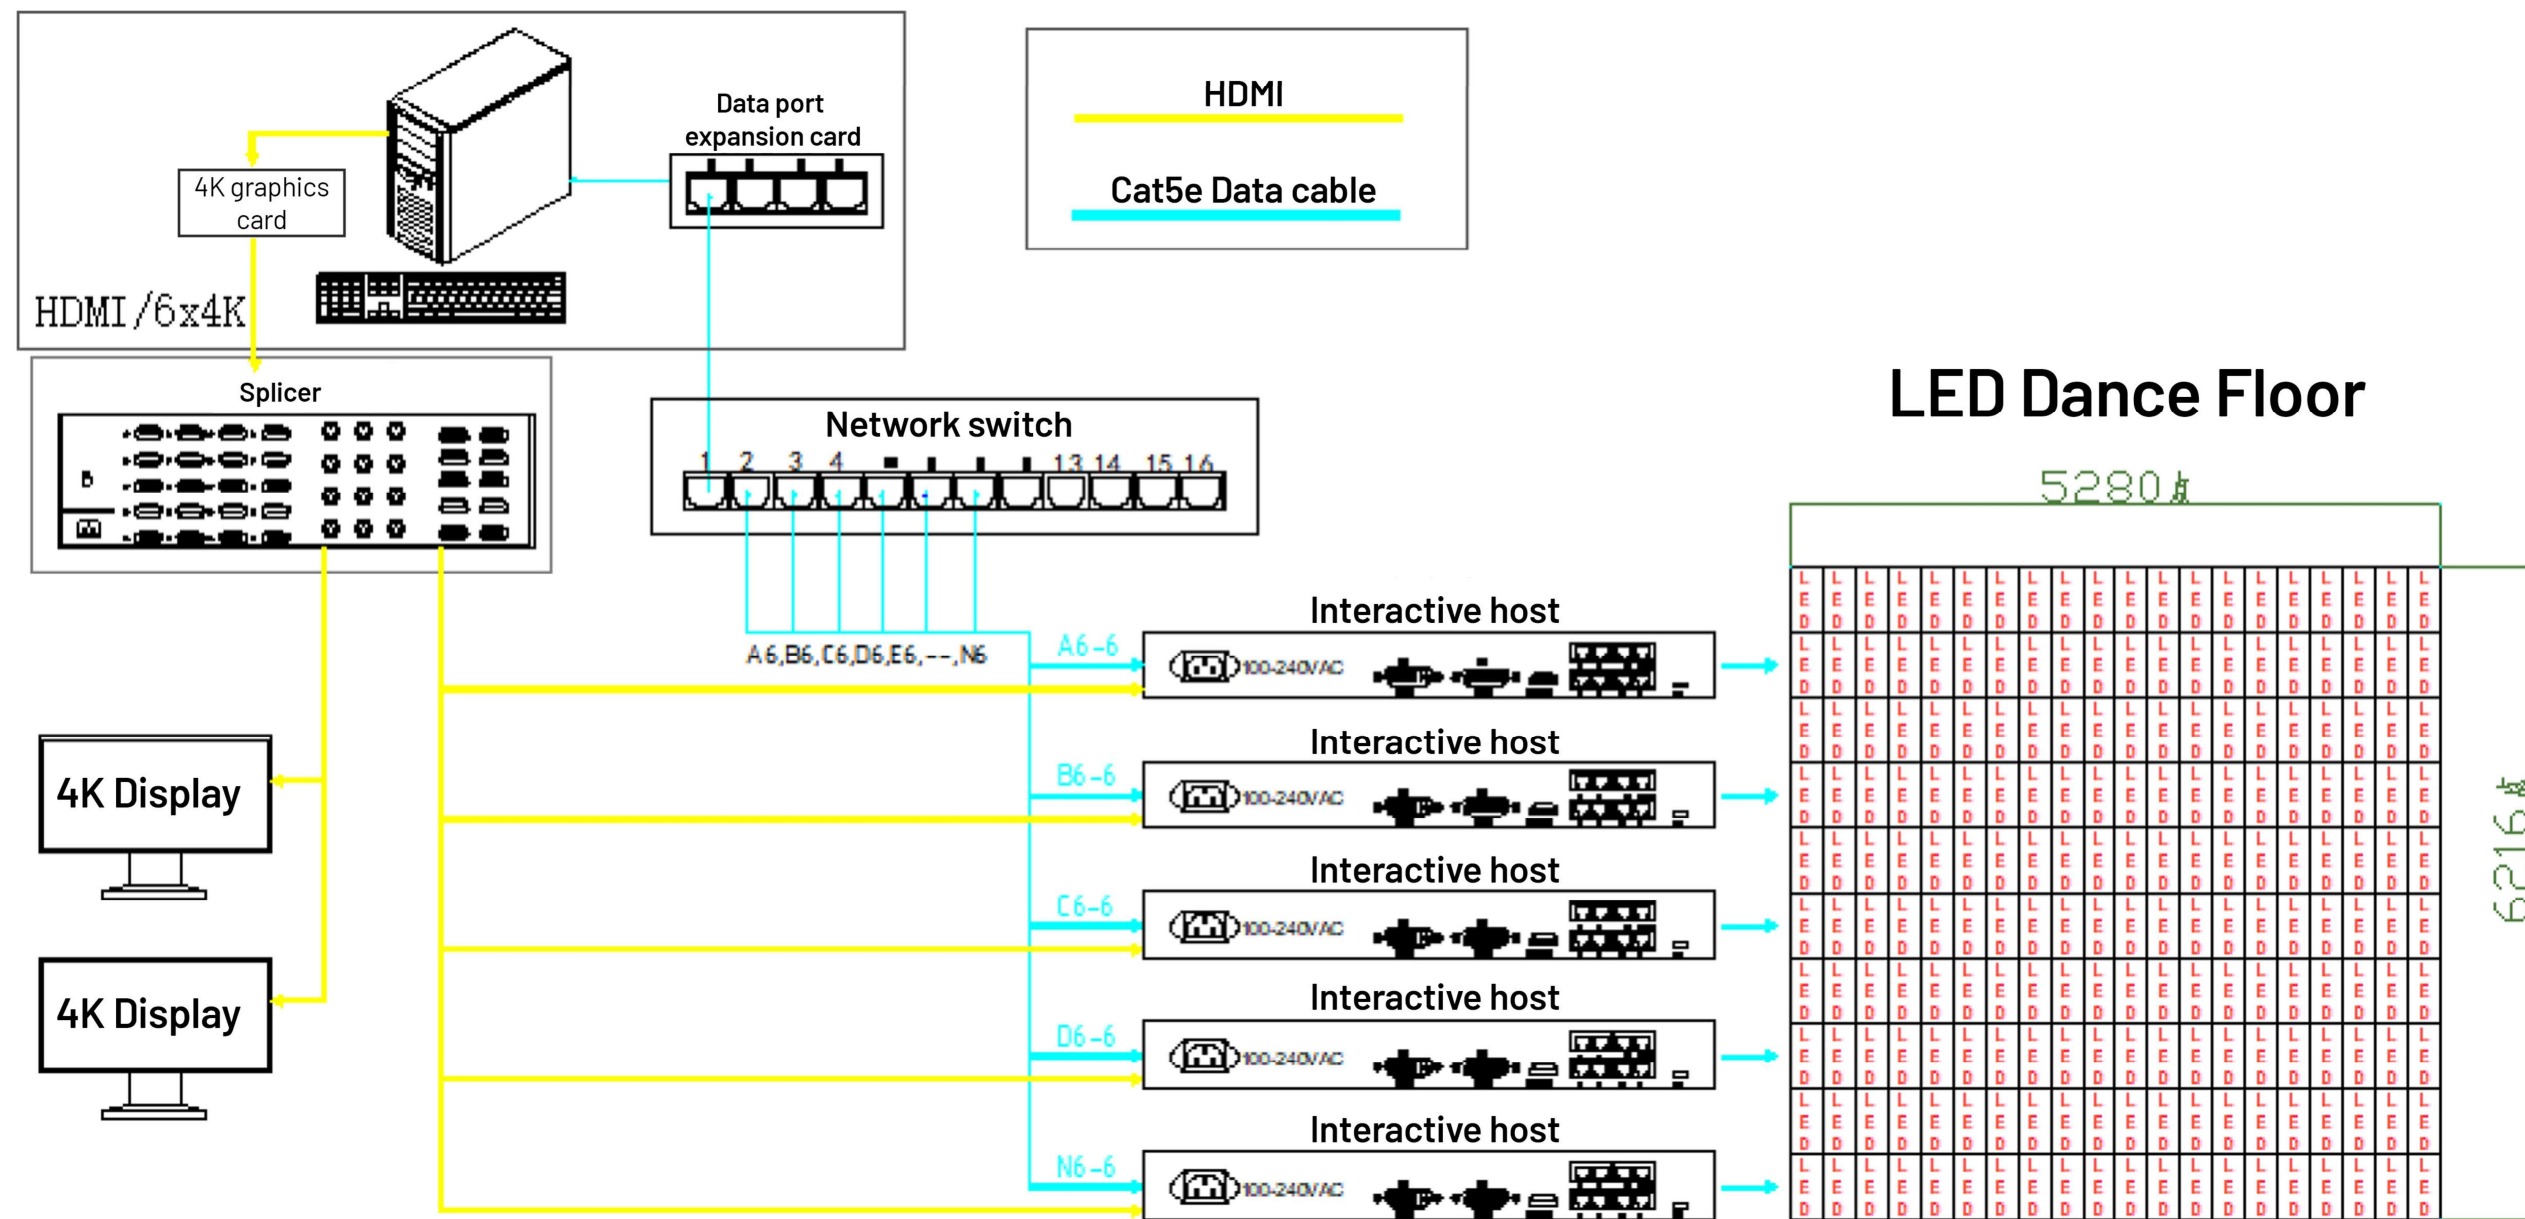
4K graphics card

HDMI /6x4K

Data port expansion card

HDMI

Cat5e Data cable

Splicer

Network switch

1 2 3 4 13 14 15 16

LED Dance Floor

5280

Interactive host

A6,B6,C6,D6,E6,--,N6

A6-6

100-240VAC

Interactive host

B6-6

100-240VAC

Interactive host

C6-6

100-240VAC

Interactive host

D6-6

100-240VAC

Interactive host

N6-6

100-240VAC

4K Display

4K Display

6216